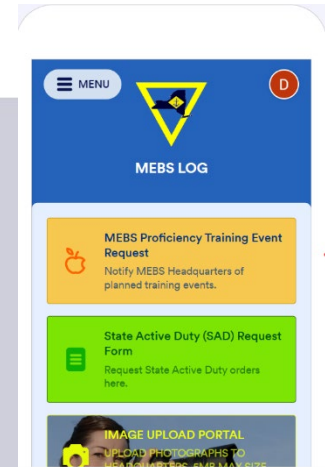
MENU

D

MEBS LOG

MEBS Proficiency Training Event Request

Notify MEBS Headquarters of planned training events.

State Active Duty (SAD) Request Form

Request State Active Duty orders here.

IMAGE UPLOAD PORTAL

UPLOAD PHOTOGRAPHS TO HEADQUARTERS. 5MB MAX SIZE